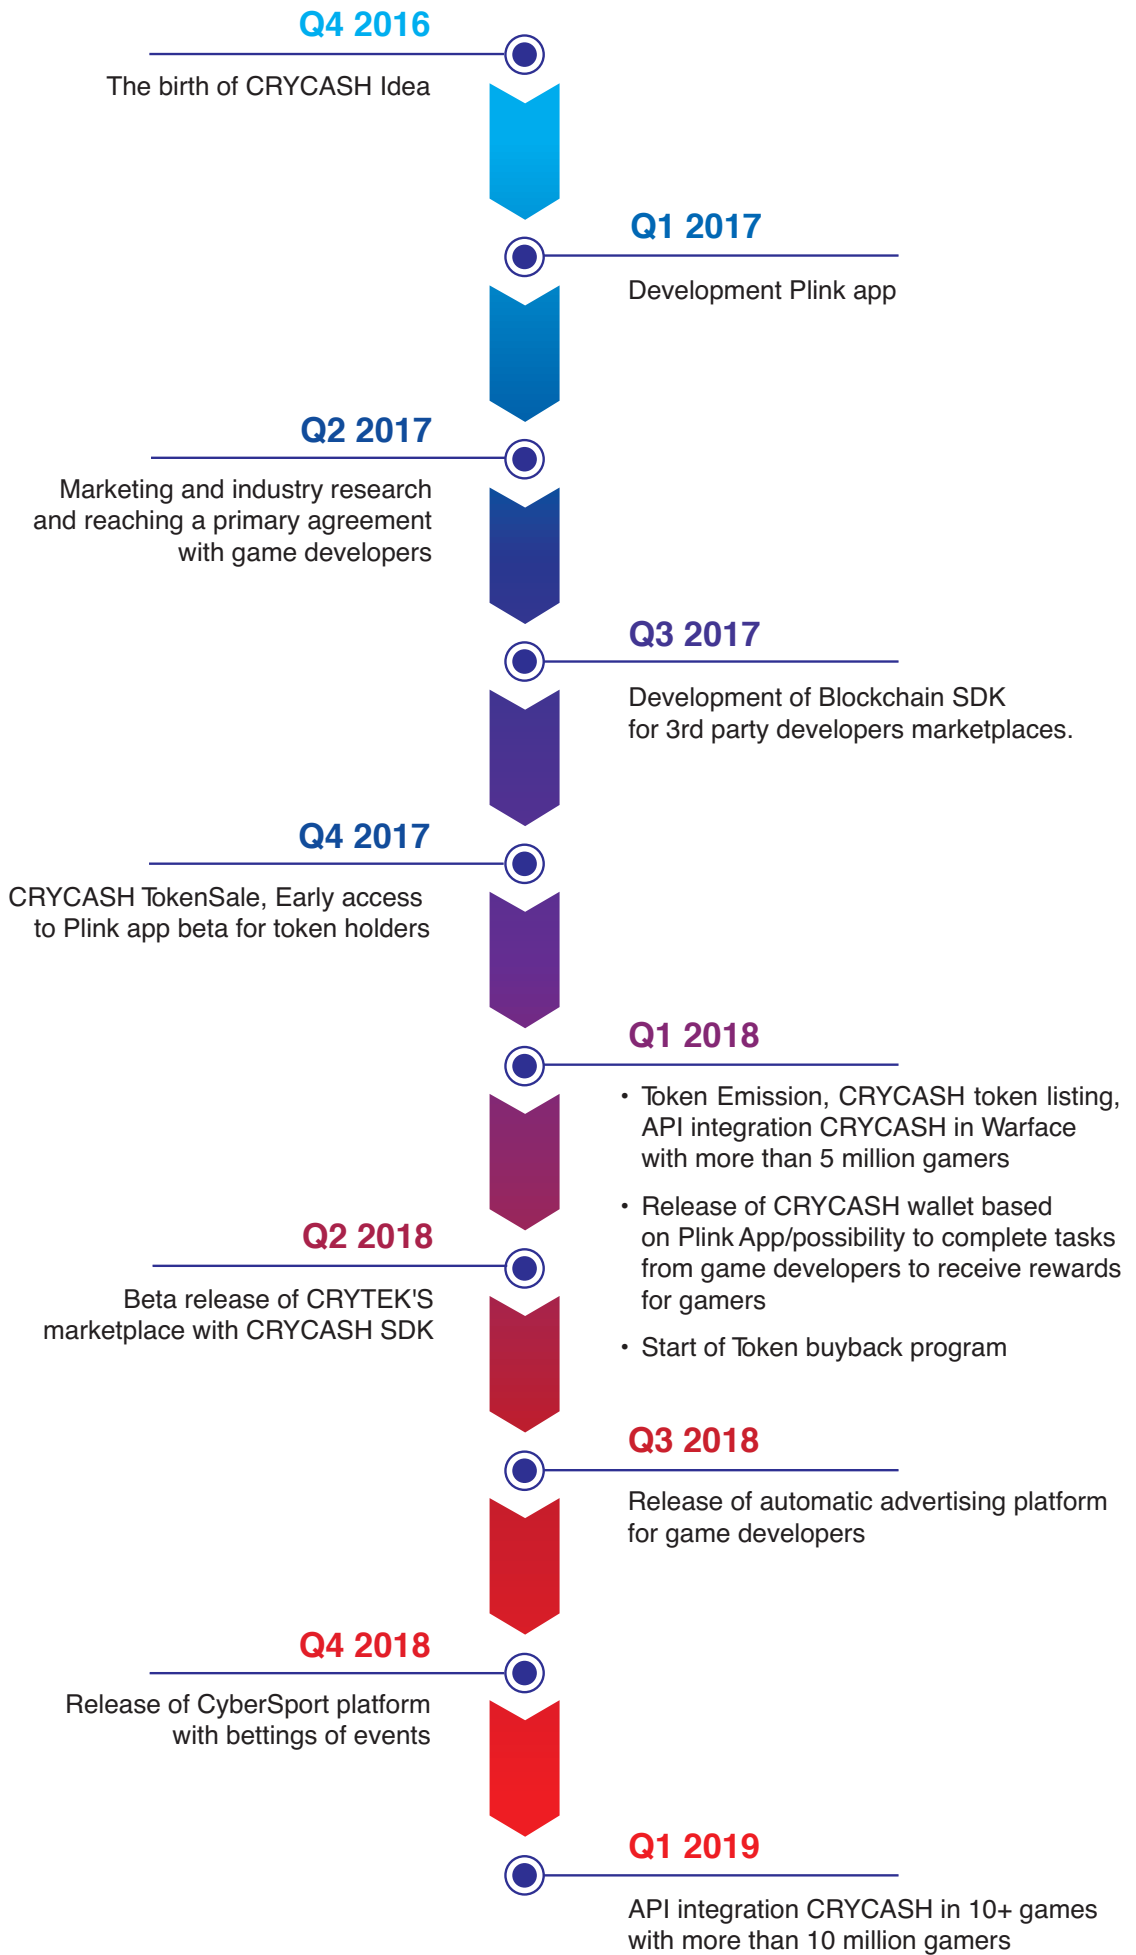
Q4 2016
The birth of CRYCASH Idea

Q1 2017
Development Plink app

Q2 2017
Marketing and industry research and reaching a primary agreement with game developers

Q3 2017
Development of Blockchain SDK for 3rd party developers marketplaces.

Q4 2017
CRYCASH TokenSale, Early access to Plink app beta for token holders

Q1 2018
• Token Emission, CRYCASH token listing, API integration CRYCASH in Warface with more than 5 million gamers
• Release of CRYCASH wallet based on Plink App/possibility to complete tasks from game developers to receive rewards for gamers
• Start of Token buyback program

Q2 2018
Beta release of CRYTEK'S marketplace with CRYCASH SDK

Q3 2018
Release of automatic advertising platform for game developers

Q4 2018
Release of CyberSport platform with bettings of events

Q1 2019
API integration CRYCASH in 10+ games with more than 10 million gamers